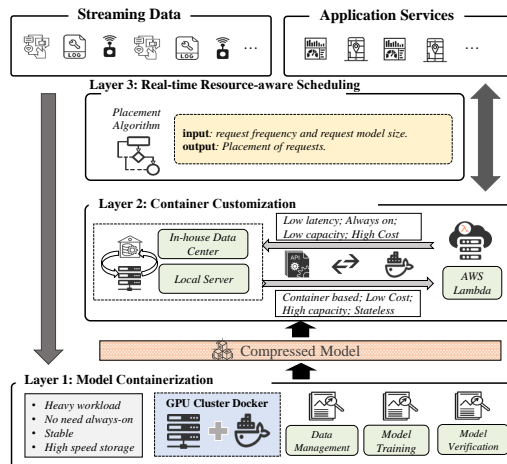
Streaming Data

LOG

LOG

...

Application Services

...

Layer 3: Real-time Resource-aware Scheduling

Placement Algorithm

input: request frequency and request model size.
output: Placement of requests.

Layer 2: Container Customization

Low latency; Always on; Low capacity; High Cost

In-house Data Center

Local Server

API

AWS Lambda

Container based; Low Cost; High capacity; Stateless

Compressed Model

Layer 1: Model Containerization

• Heavy workload
• No need always-on
• Stable
• High speed storage

GPU Cluster Docker

Data Management

Model Training

Model Verification